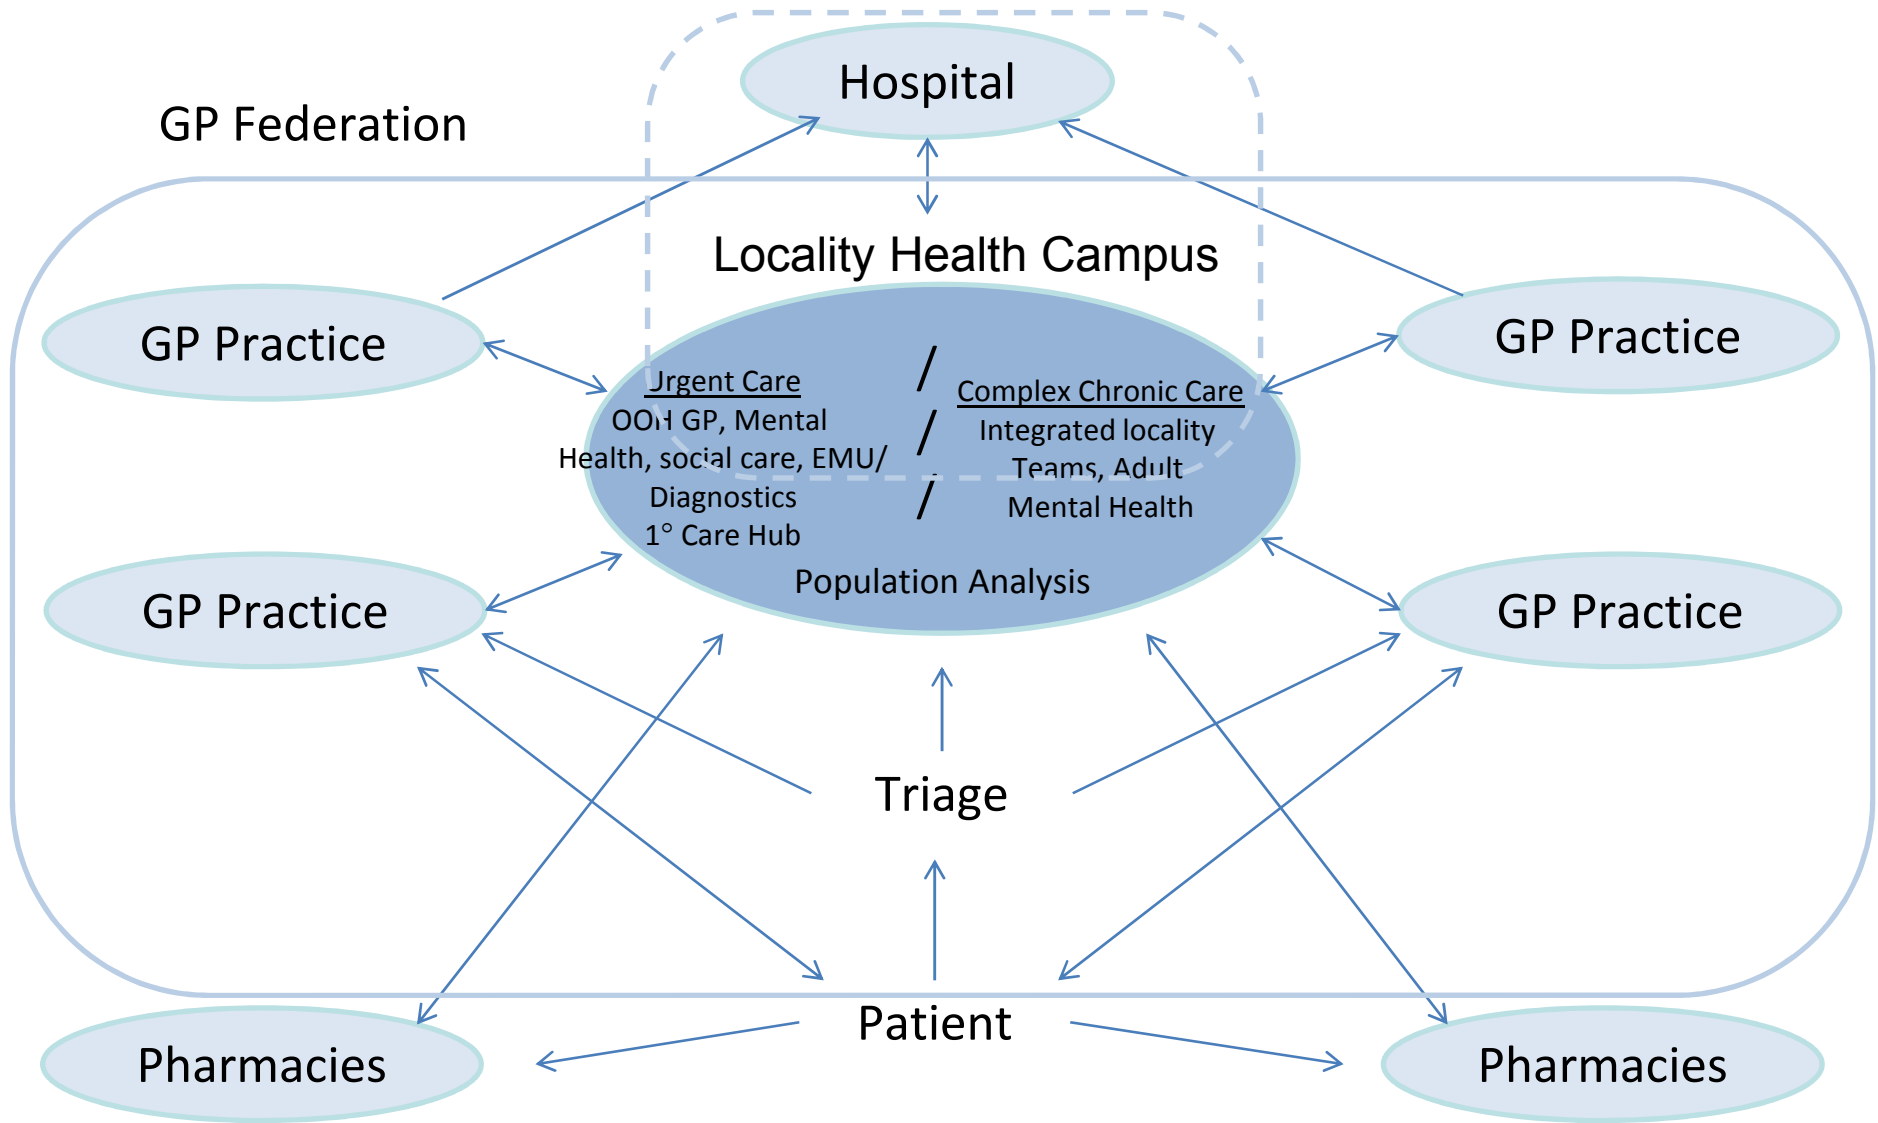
Hospital

GP Federation

Locality Health Campus

GP Practice

GP Practice

Urgent Care
OOH GP, Mental Health, social care, EMU/ Diagnostics
1° Care Hub

/
/
/

Complex Chronic Care
Integrated locality Teams, Adult Mental Health

Population Analysis

GP Practice

GP Practice

Triage

Patient

Pharmacies

Pharmacies